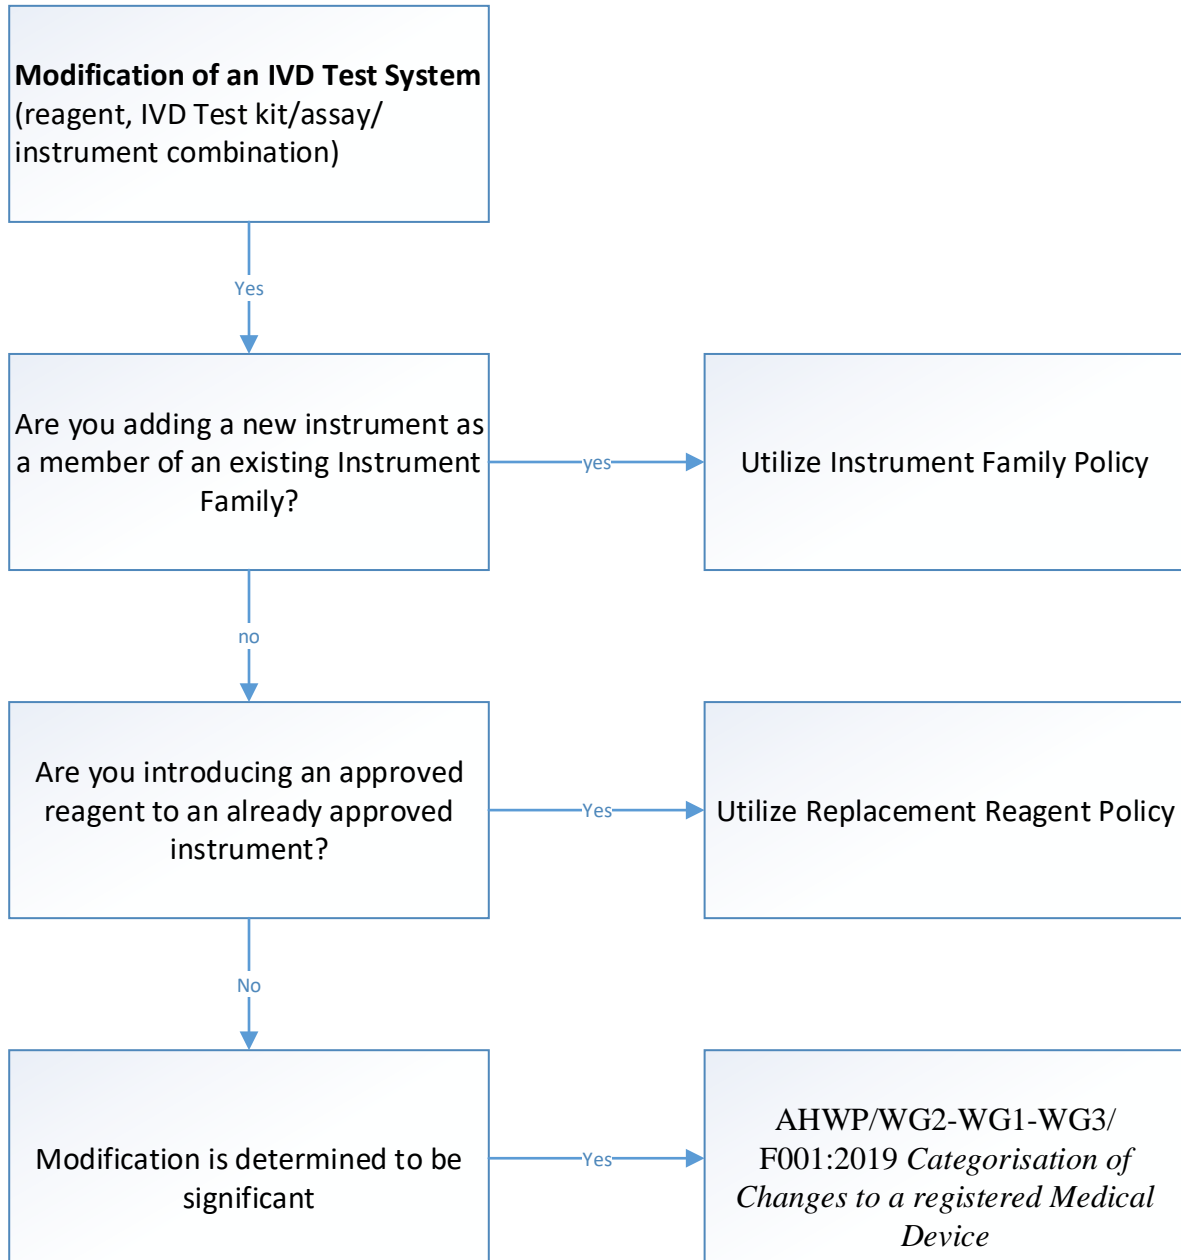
**Modification of an IVD Test System** (reagent, IVD Test kit/assay/ instrument combination)

Yes

Are you adding a new instrument as a member of an existing Instrument Family?

yes

Utilize Instrument Family Policy

no

Are you introducing an approved reagent to an already approved instrument?

Yes

Utilize Replacement Reagent Policy

No

Modification is determined to be significant

Yes

AHWP/WG2-WG1-WG3/ F001:2019 *Categorisation of Changes to a registered Medical Device*